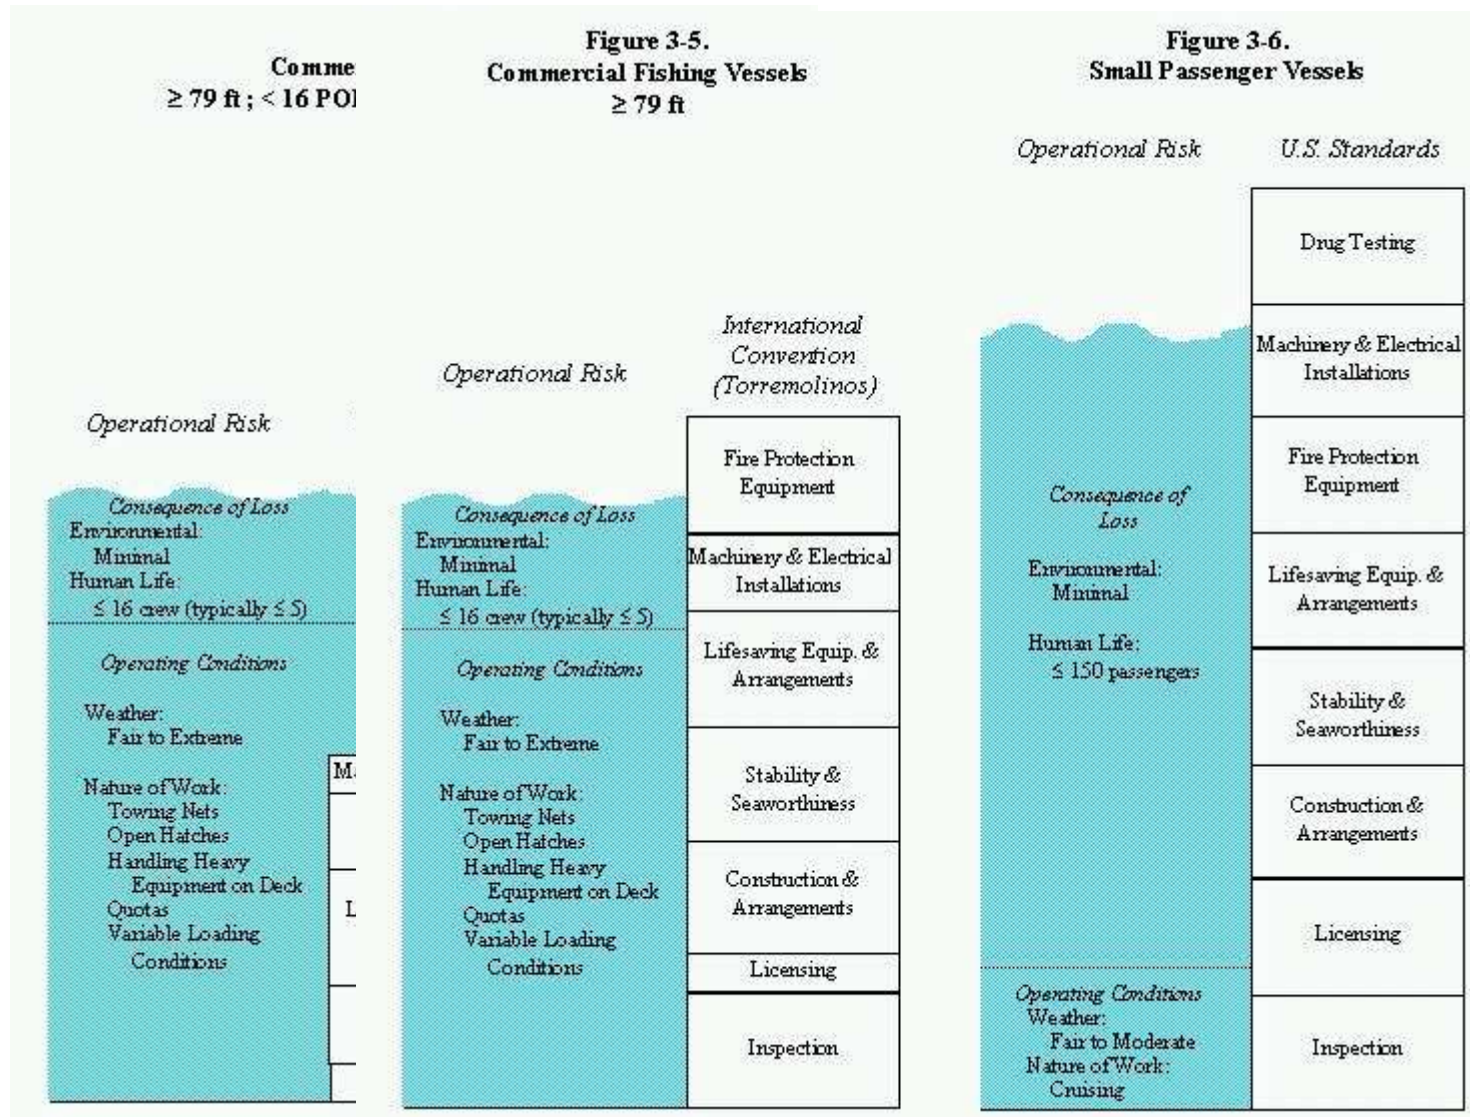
Comme
$\geq$ 79 ft ; < 16 POI

Operational Risk

Consequence of Loss
Environmental:
Minimal
Human Life:
$\leq$ 16 crew (typically $\leq$ 5)

Operating Conditions

Weather:
Fair to Extreme

Nature of Work:
Towing Nets
Open Hatches
Handling Heavy Equipment on Deck
Quotas
Variable Loading Conditions

M
L

Figure 3-5.
Commercial Fishing Vessels
$\geq$ 79 ft

Operational Risk

International Convention (Torremolinos)

Consequence of Loss
Environmental:
Minimal
Human Life:
$\leq$ 16 crew (typically $\leq$ 5)

Operating Conditions

Weather:
Fair to Extreme

Nature of Work:
Towing Nets
Open Hatches
Handling Heavy Equipment on Deck
Quotas
Variable Loading Conditions

Fire Protection Equipment
Machinery & Electrical Installations
Lifesaving Equip. & Arrangements
Stability & Seaworthiness
Construction & Arrangements
Licensing
Inspection

Figure 3-6.
Small Passenger Vessels

Operational Risk

U.S. Standards

Consequence of Loss

Environmental:
Minimal

Human Life:
$\leq$ 150 passengers

Operating Conditions
Weather:
Fair to Moderate
Nature of Work:
Cruising

Drug Testing
Machinery & Electrical Installations
Fire Protection Equipment
Lifesaving Equip. & Arrangements
Stability & Seaworthiness
Construction & Arrangements
Licensing
Inspection